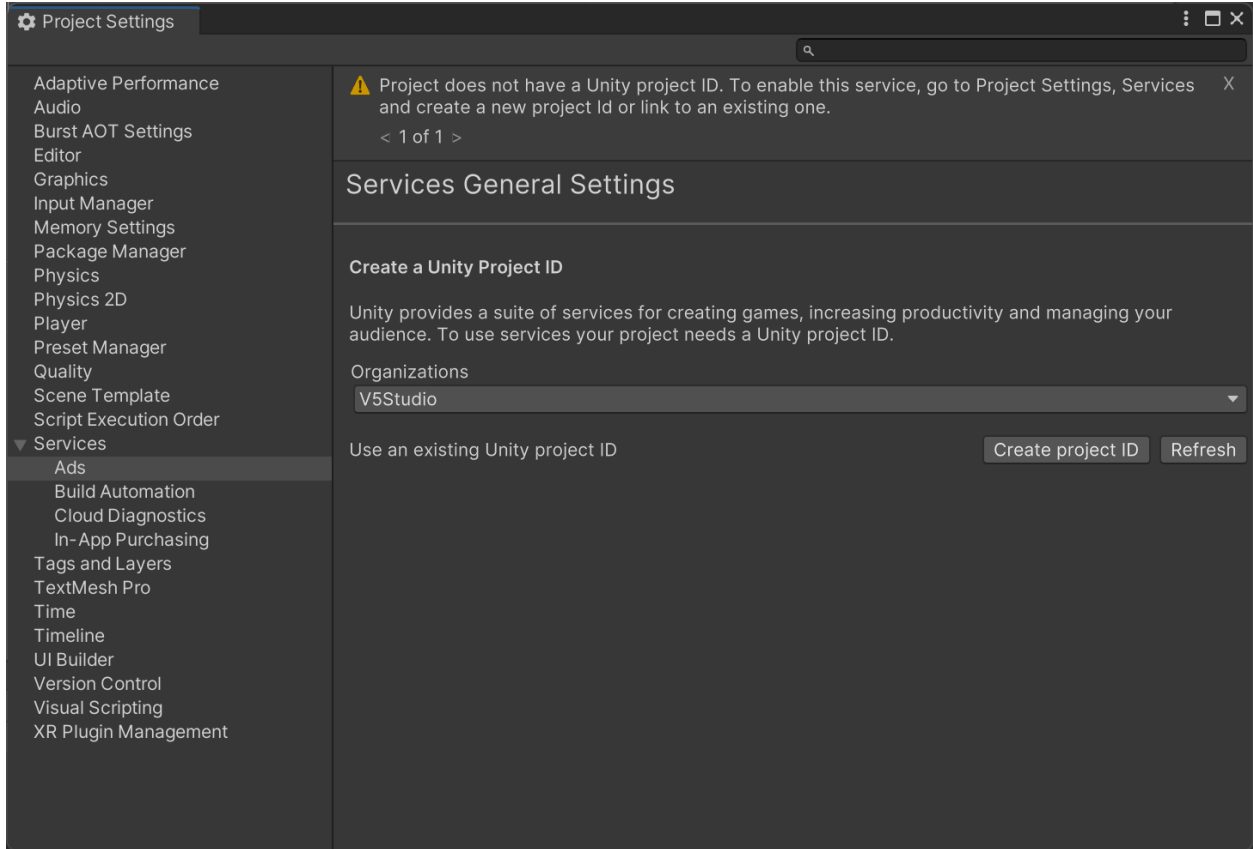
Project Settings

Adaptive Performance
Audio
Burst AOT Settings
Editor
Graphics
Input Manager
Memory Settings
Package Manager
Physics
Physics 2D
Player
Preset Manager
Quality
Scene Template
Script Execution Order
Services
Ads
Build Automation
Cloud Diagnostics
In-App Purchasing
Tags and Layers
TextMesh Pro
Time
Timeline
UI Builder
Version Control
Visual Scripting
XR Plugin Management

Project does not have a Unity project ID. To enable this service, go to Project Settings, Services and create a new project Id or link to an existing one.
< 1 of 1 >
X

Services General Settings

Create a Unity Project ID

Unity provides a suite of services for creating games, increasing productivity and managing your audience. To use services your project needs a Unity project ID.

Organizations
V5Studio

Use an existing Unity project ID
Create project ID
Refresh